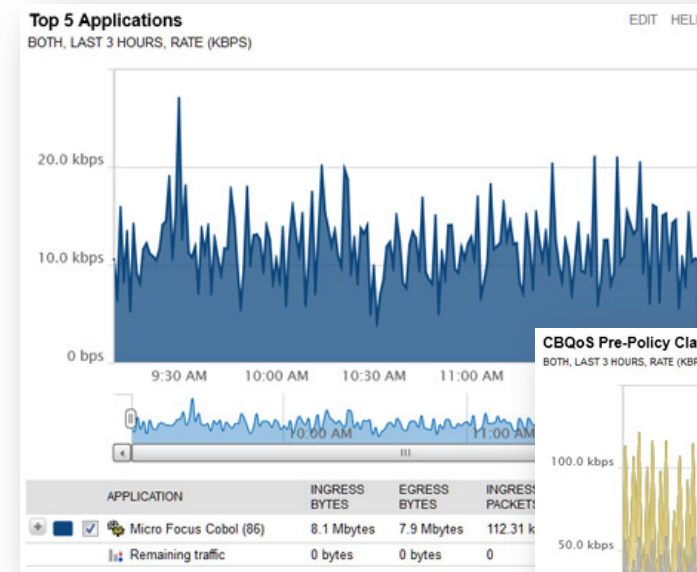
Top 5 Applications

EDIT HEL

BOTH, LAST 3 HOURS, RATE (KBPS)

20.0 kbps

10.0 kbps

0 bps

9:30 AM 10:00 AM 10:30 AM 11:00 AM

10:00 AM 11:00 AM

III

| | APPLICATION | INGRESS BYTES | EGRESS BYTES | INGRESS PACKETS |
|---|---|---|---|---|
| | Micro Focus Cobol (86) | 8.1 Mbytes | 7.9 Mbytes | 112.31 k |
| | Remaining traffic | 0 bytes | 0 bytes | 0 |

CBQoS Pre-Policy Cla

BOTH, LAST 3 HOURS, RATE (KBP

100.0 kbps

50.0 kbps